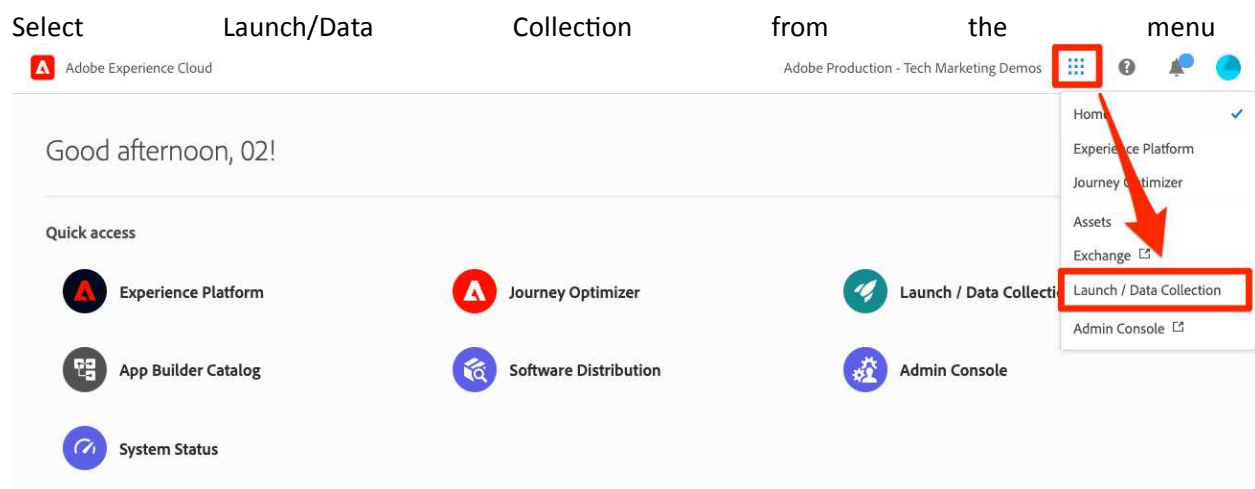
Select Launch/Data Collection from the menu

Adobe Experience Cloud

Adobe Production - Tech Marketing Demos

Home

Experience Platform

Journey Optimizer

Assets

Exchange

Launch / Data Collection

Admin Console

Good afternoon, 02!

Quick access

Experience Platform

Journey Optimizer

Launch / Data Collecti

App Builder Catalog

Software Distribution

Admin Console

System Status